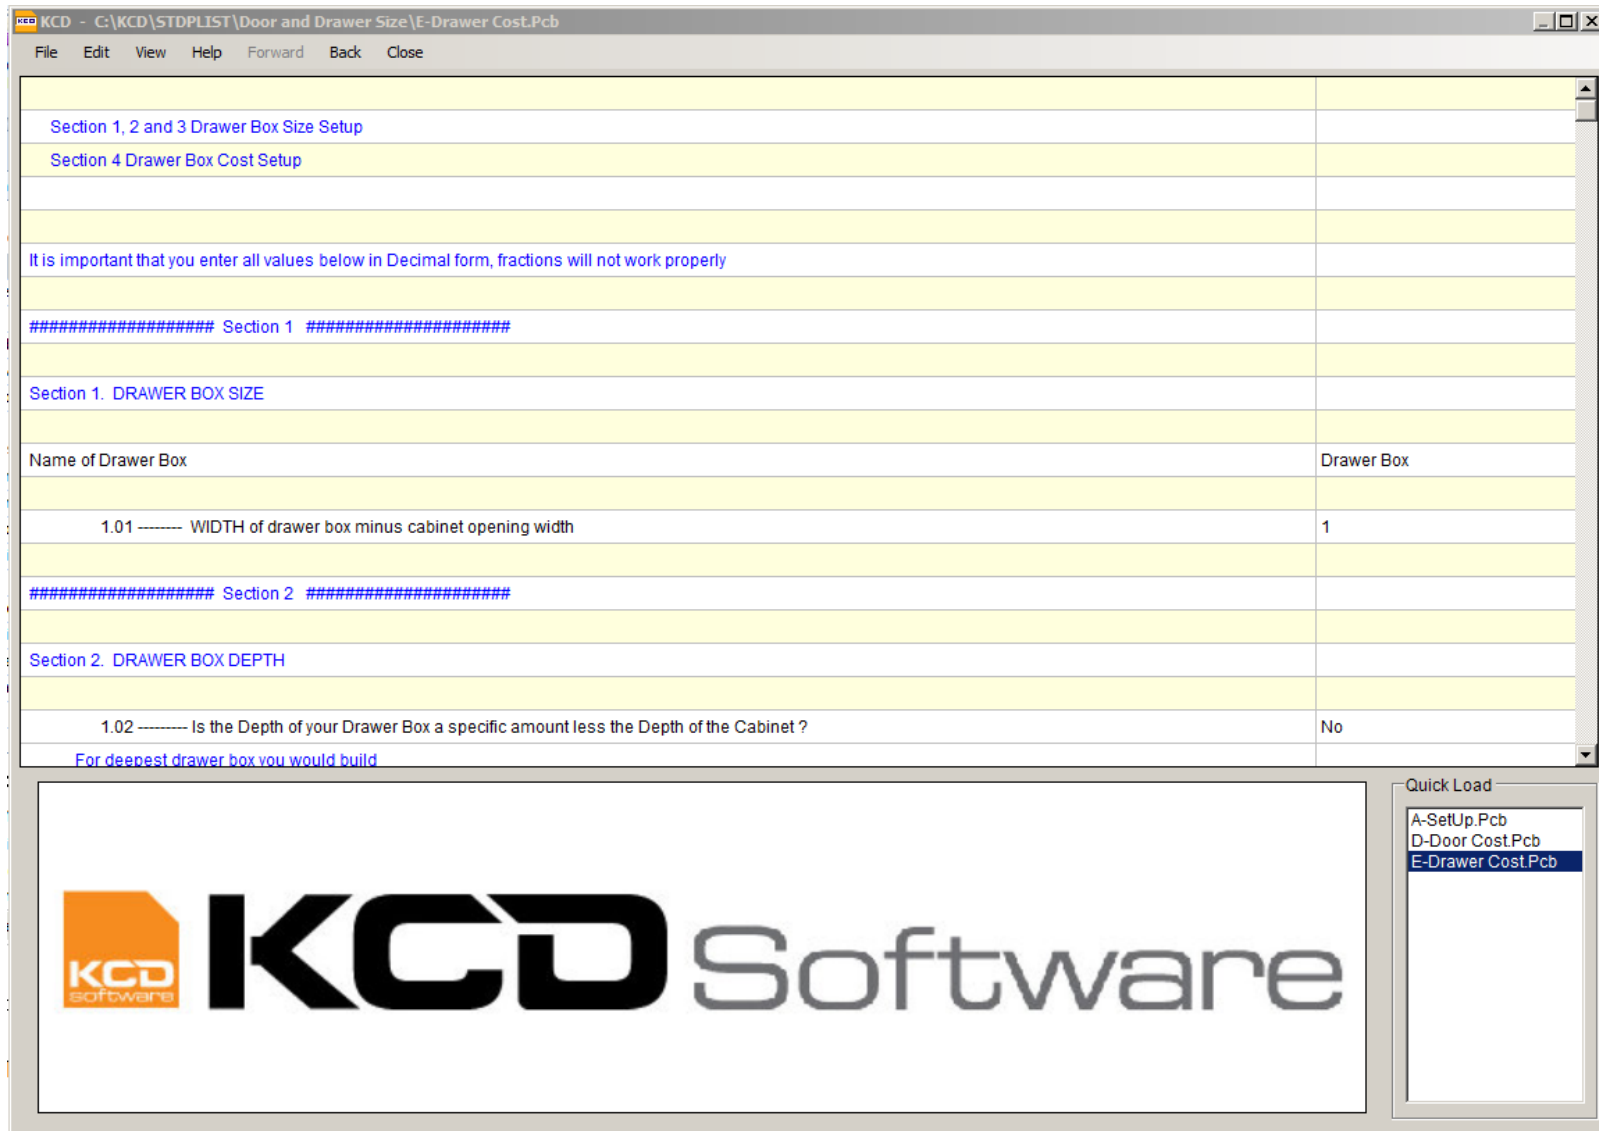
KCD KCD - C:\KCD\STDPLIST\Door and Drawer Size\E-Drawer Cost.Pcb

File Edit View Help Forward Back Close

Section 1, 2 and 3 Drawer Box Size Setup

Section 4 Drawer Box Cost Setup

It is important that you enter all values below in Decimal form, fractions will not work properly

#################### Section 1 ######################

Section 1. DRAWER BOX SIZE

| Name of Drawer Box | Drawer Box |
|---|---|
| 1.01 -------- WIDTH of drawer box minus cabinet opening width | 1 |

#################### Section 2 ######################

Section 2. DRAWER BOX DEPTH

| 1.02 --------- Is the Depth of your Drawer Box a specific amount less the Depth of the Cabinet ? | No |
|---|---|

For deepest drawer box you would build

KCD software

KCD Software

Quick Load

A-SetUp.Pcb
D-Door Cost.Pcb
E-Drawer Cost.Pcb